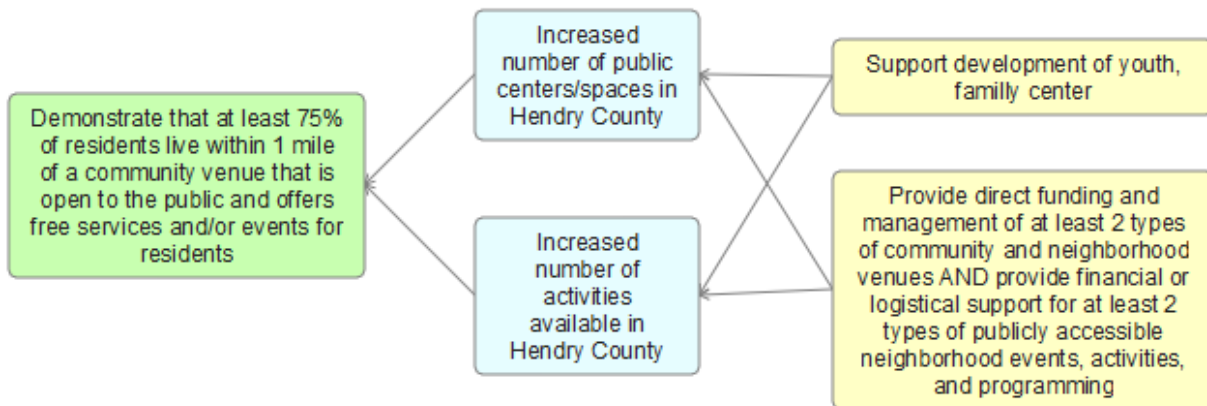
Demonstrate that at least 75% of residents live within 1 mile of a community venue that is open to the public and offers free services and/or events for residents

Increased number of public centers/spaces in Hendry County

Increased number of activities available in Hendry County

Support development of youth, familly center

Provide direct funding and management of at least 2 types of community and neighborhood venues AND provide financial or logistical support for at least 2 types of publicly accessible neighborhood events, activities, and programming